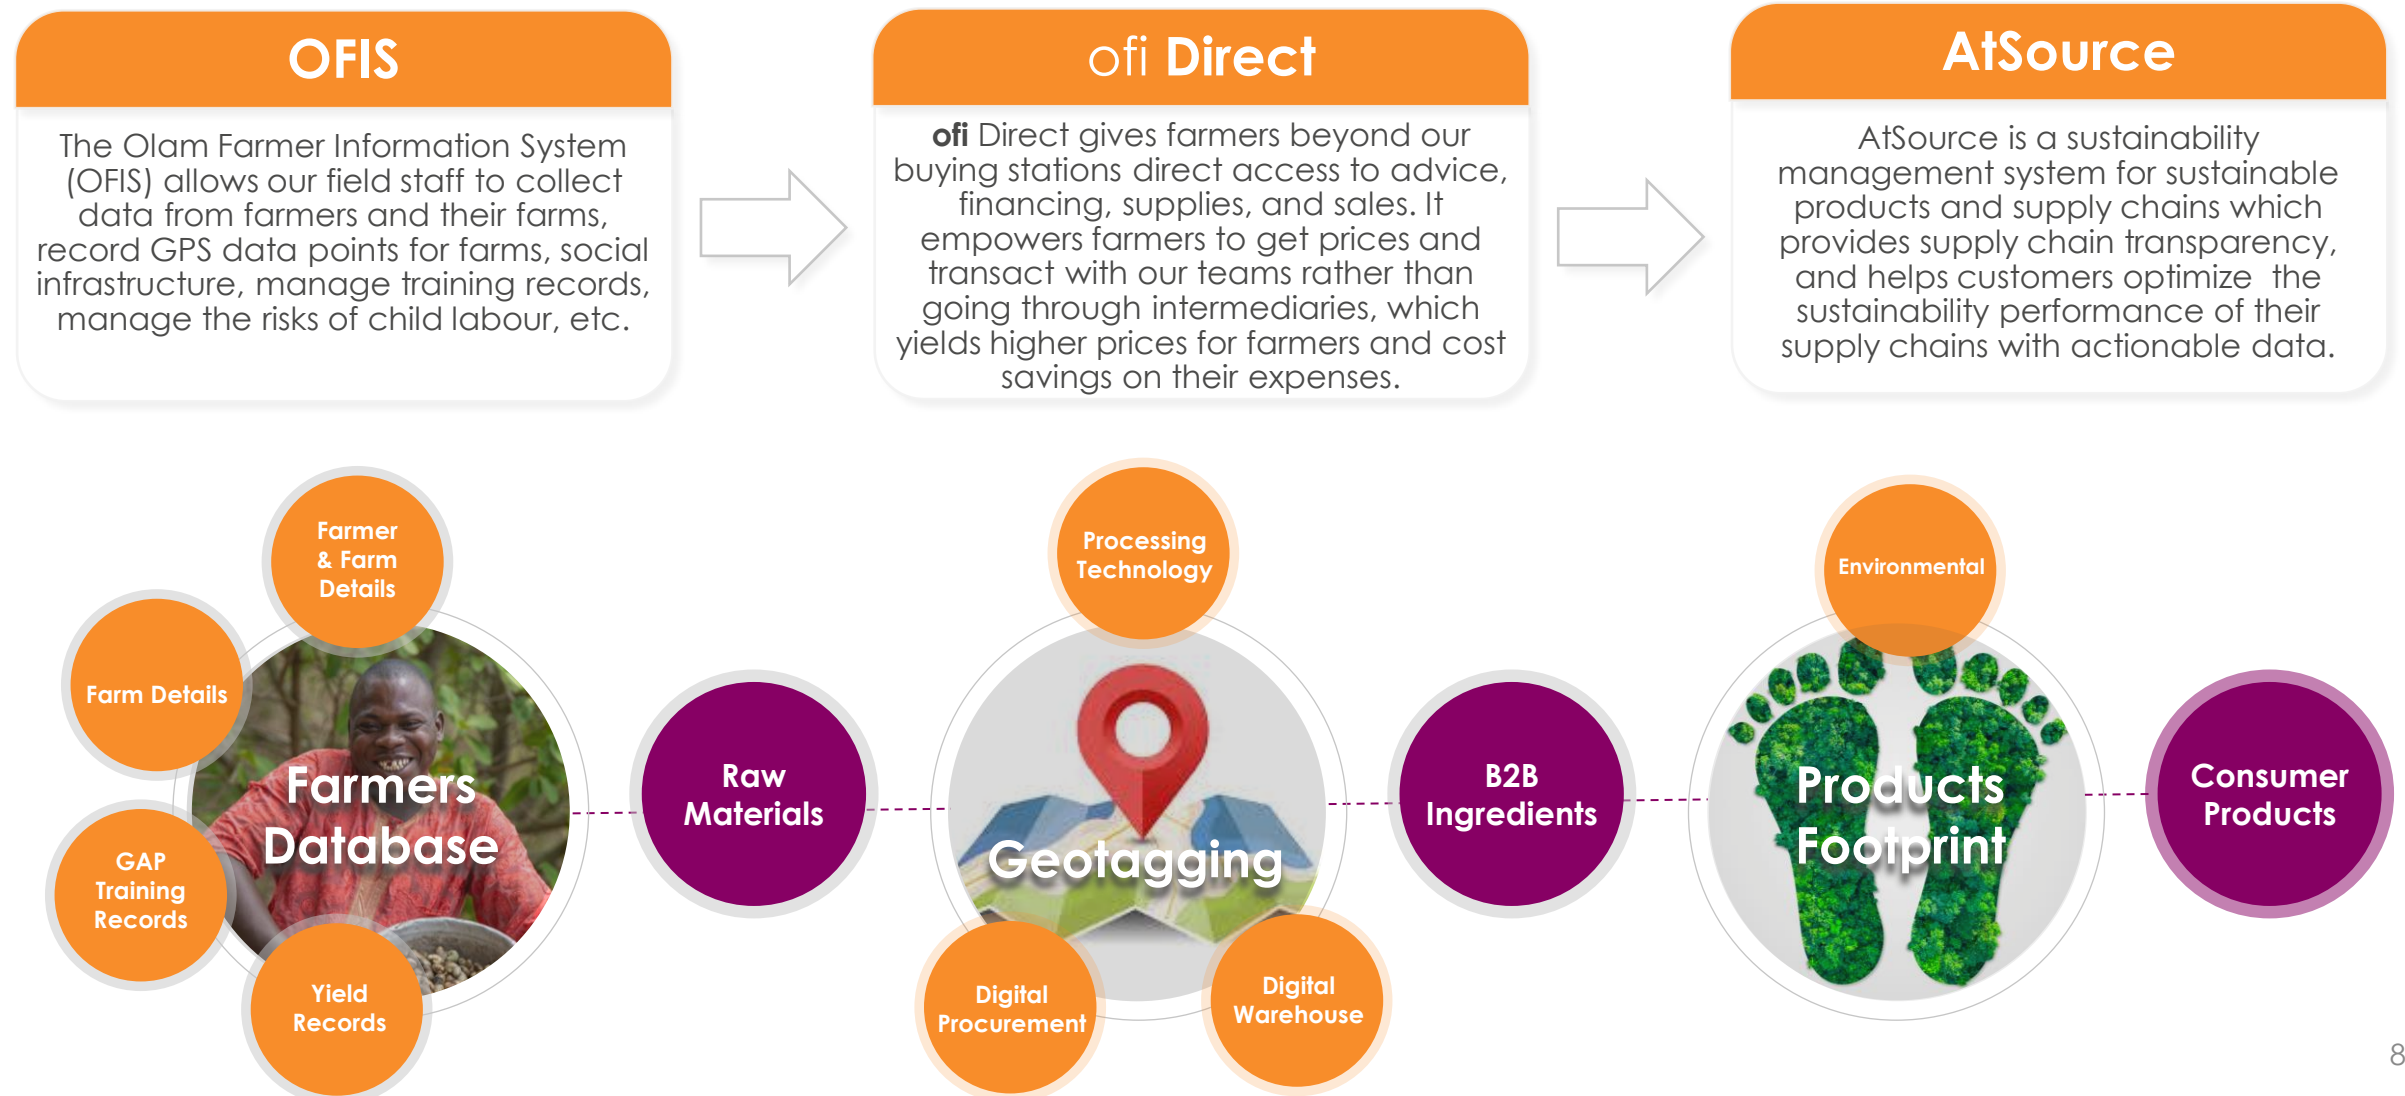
OFIS

The Olam Farmer Information System (OFIS) allows our field staff to collect data from farmers and their farms, record GPS data points for farms, social infrastructure, manage training records, manage the risks of child labour, etc.

ofi Direct

**ofi** Direct gives farmers beyond our buying stations direct access to advice, financing, supplies, and sales. It empowers farmers to get prices and transact with our teams rather than going through intermediaries, which yields higher prices for farmers and cost savings on their expenses.

AtSource

AtSource is a sustainability management system for sustainable products and supply chains which provides supply chain transparency, and helps customers optimize the sustainability performance of their supply chains with actionable data.

Farmer & Farm Details

Farm Details

Farmers Database

GAP Training Records

Yield Records

Raw Materials

Processing Technology

Geotagging

Digital Procurement

Digital Warehouse

B2B Ingredients

Environmental

Products Footprint

Consumer Products

8